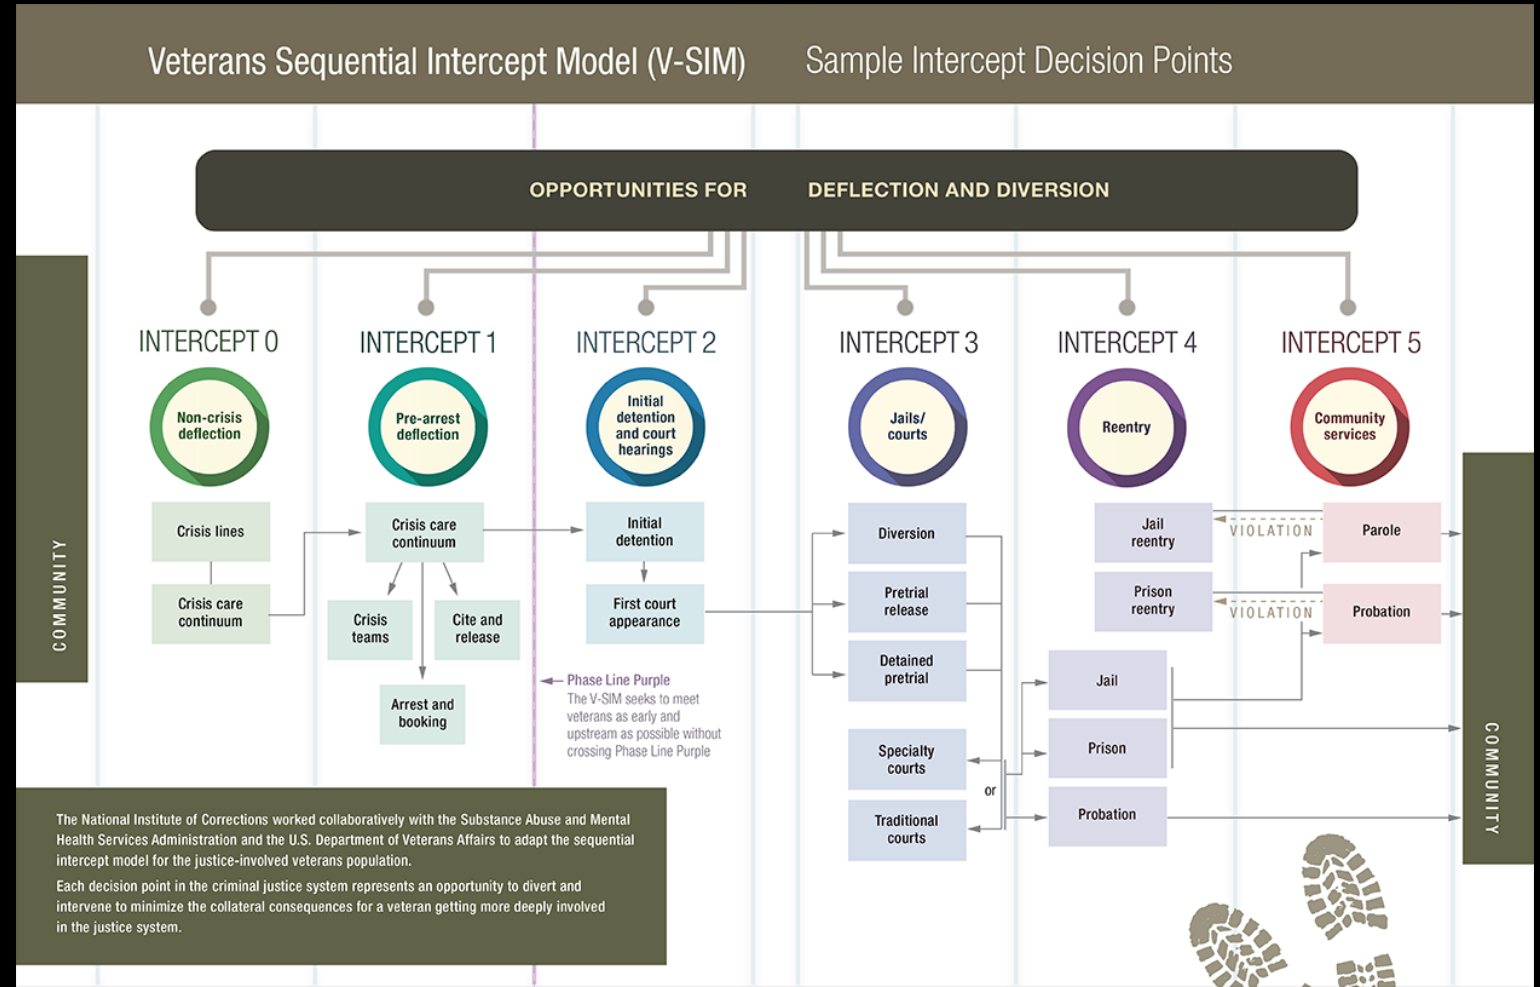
Veterans Sequential Intercept Model (V-SIM)

Sample Intercept Decision Points

OPPORTUNITIES FOR DEFLECTION AND DIVERSION

COMMUNITY

INTERCEPT 0

Non-crisis deflection

Crisis lines

Crisis care continuum

INTERCEPT 1

Pre-arrest deflection

Crisis care continuum

Crisis teams

Cite and release

Arrest and booking

INTERCEPT 2

Initial detention and court hearings

Initial detention

First court appearance

Phase Line Purple

The V-SIM seeks to meet veterans as early and upstream as possible without crossing Phase Line Purple

INTERCEPT 3

Jails/ courts

Diversion

Pretrial release

Detained pretrial

Specialty courts

or

Traditional courts

INTERCEPT 4

Reentry

Jail reentry

Prison reentry

Jail

Prison

Probation

INTERCEPT 5

Community services

VIOLATION

Parole

VIOLATION

Probation

COMMUNITY

The National Institute of Corrections worked collaboratively with the Substance Abuse and Mental Health Services Administration and the U.S. Department of Veterans Affairs to adapt the sequential intercept model for the justice-involved veterans population.

Each decision point in the criminal justice system represents an opportunity to divert and intervene to minimize the collateral consequences for a veteran getting more deeply involved in the justice system.